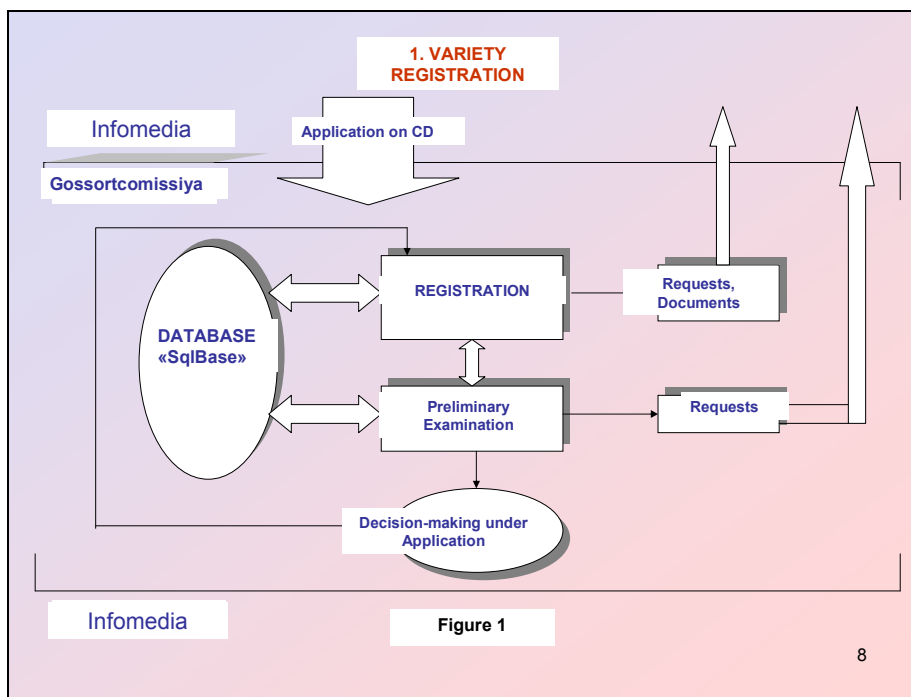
1. VARIETY REGISTRATION

Infomedia

Application on CD

Gossortcomissiya

DATABASE «SqlBase»

REGISTRATION

Requests, Documents

Preliminary Examination

Requests

Decision-making under Application

Infomedia

Figure 1

8